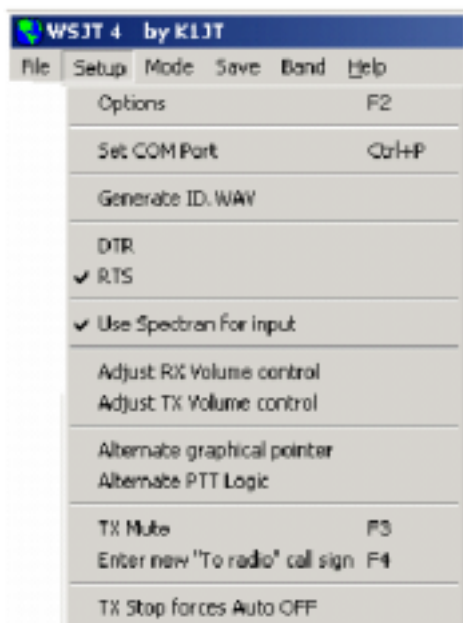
WSJT 4 by K1JT

File Setup Mode Save Band Help

Options F2

Set COM Port Ctrl+P

Generate ID.WAV

DTR
✔ RTS

✔ Use Spectran for input

Adjust RX Volume control
Adjust TX Volume control

Alternate graphical pointer
Alternate PTT Logic

TX Mute F3
Enter new "To radio" call sign F4

TX Stop forces Auto OFF